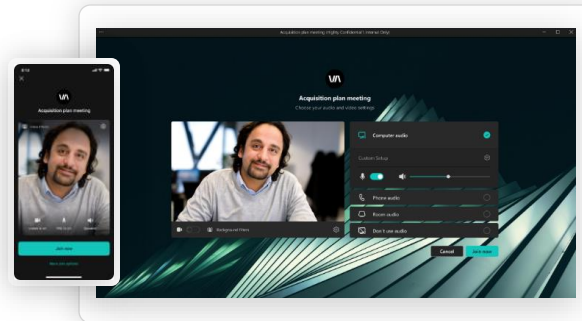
Acquisition plan meeting (Highly Confidential) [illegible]

Acquisition plan meeting
Choose your audio and video settings

Computer audio
Custom Setup
Phone audio
Room audio
Don't use audio

Background Filters

Cancel
Join now

9:41
Acquisition plan meeting
Join now
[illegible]